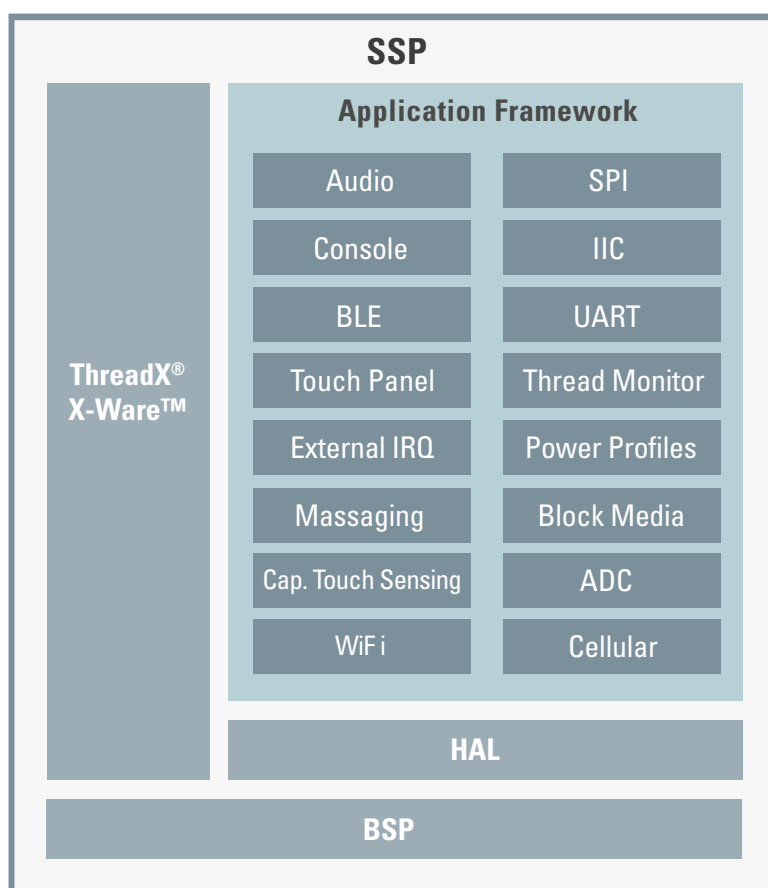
SSP

ThreadX®
X-Ware™

Application Framework

Audio
SPI
Console
IIC
BLE
UART
Touch Panel
Thread Monitor
External IRQ
Power Profiles
Massaging
Block Media
Cap. Touch Sensing
ADC
WiF i
Cellular

HAL

BSP